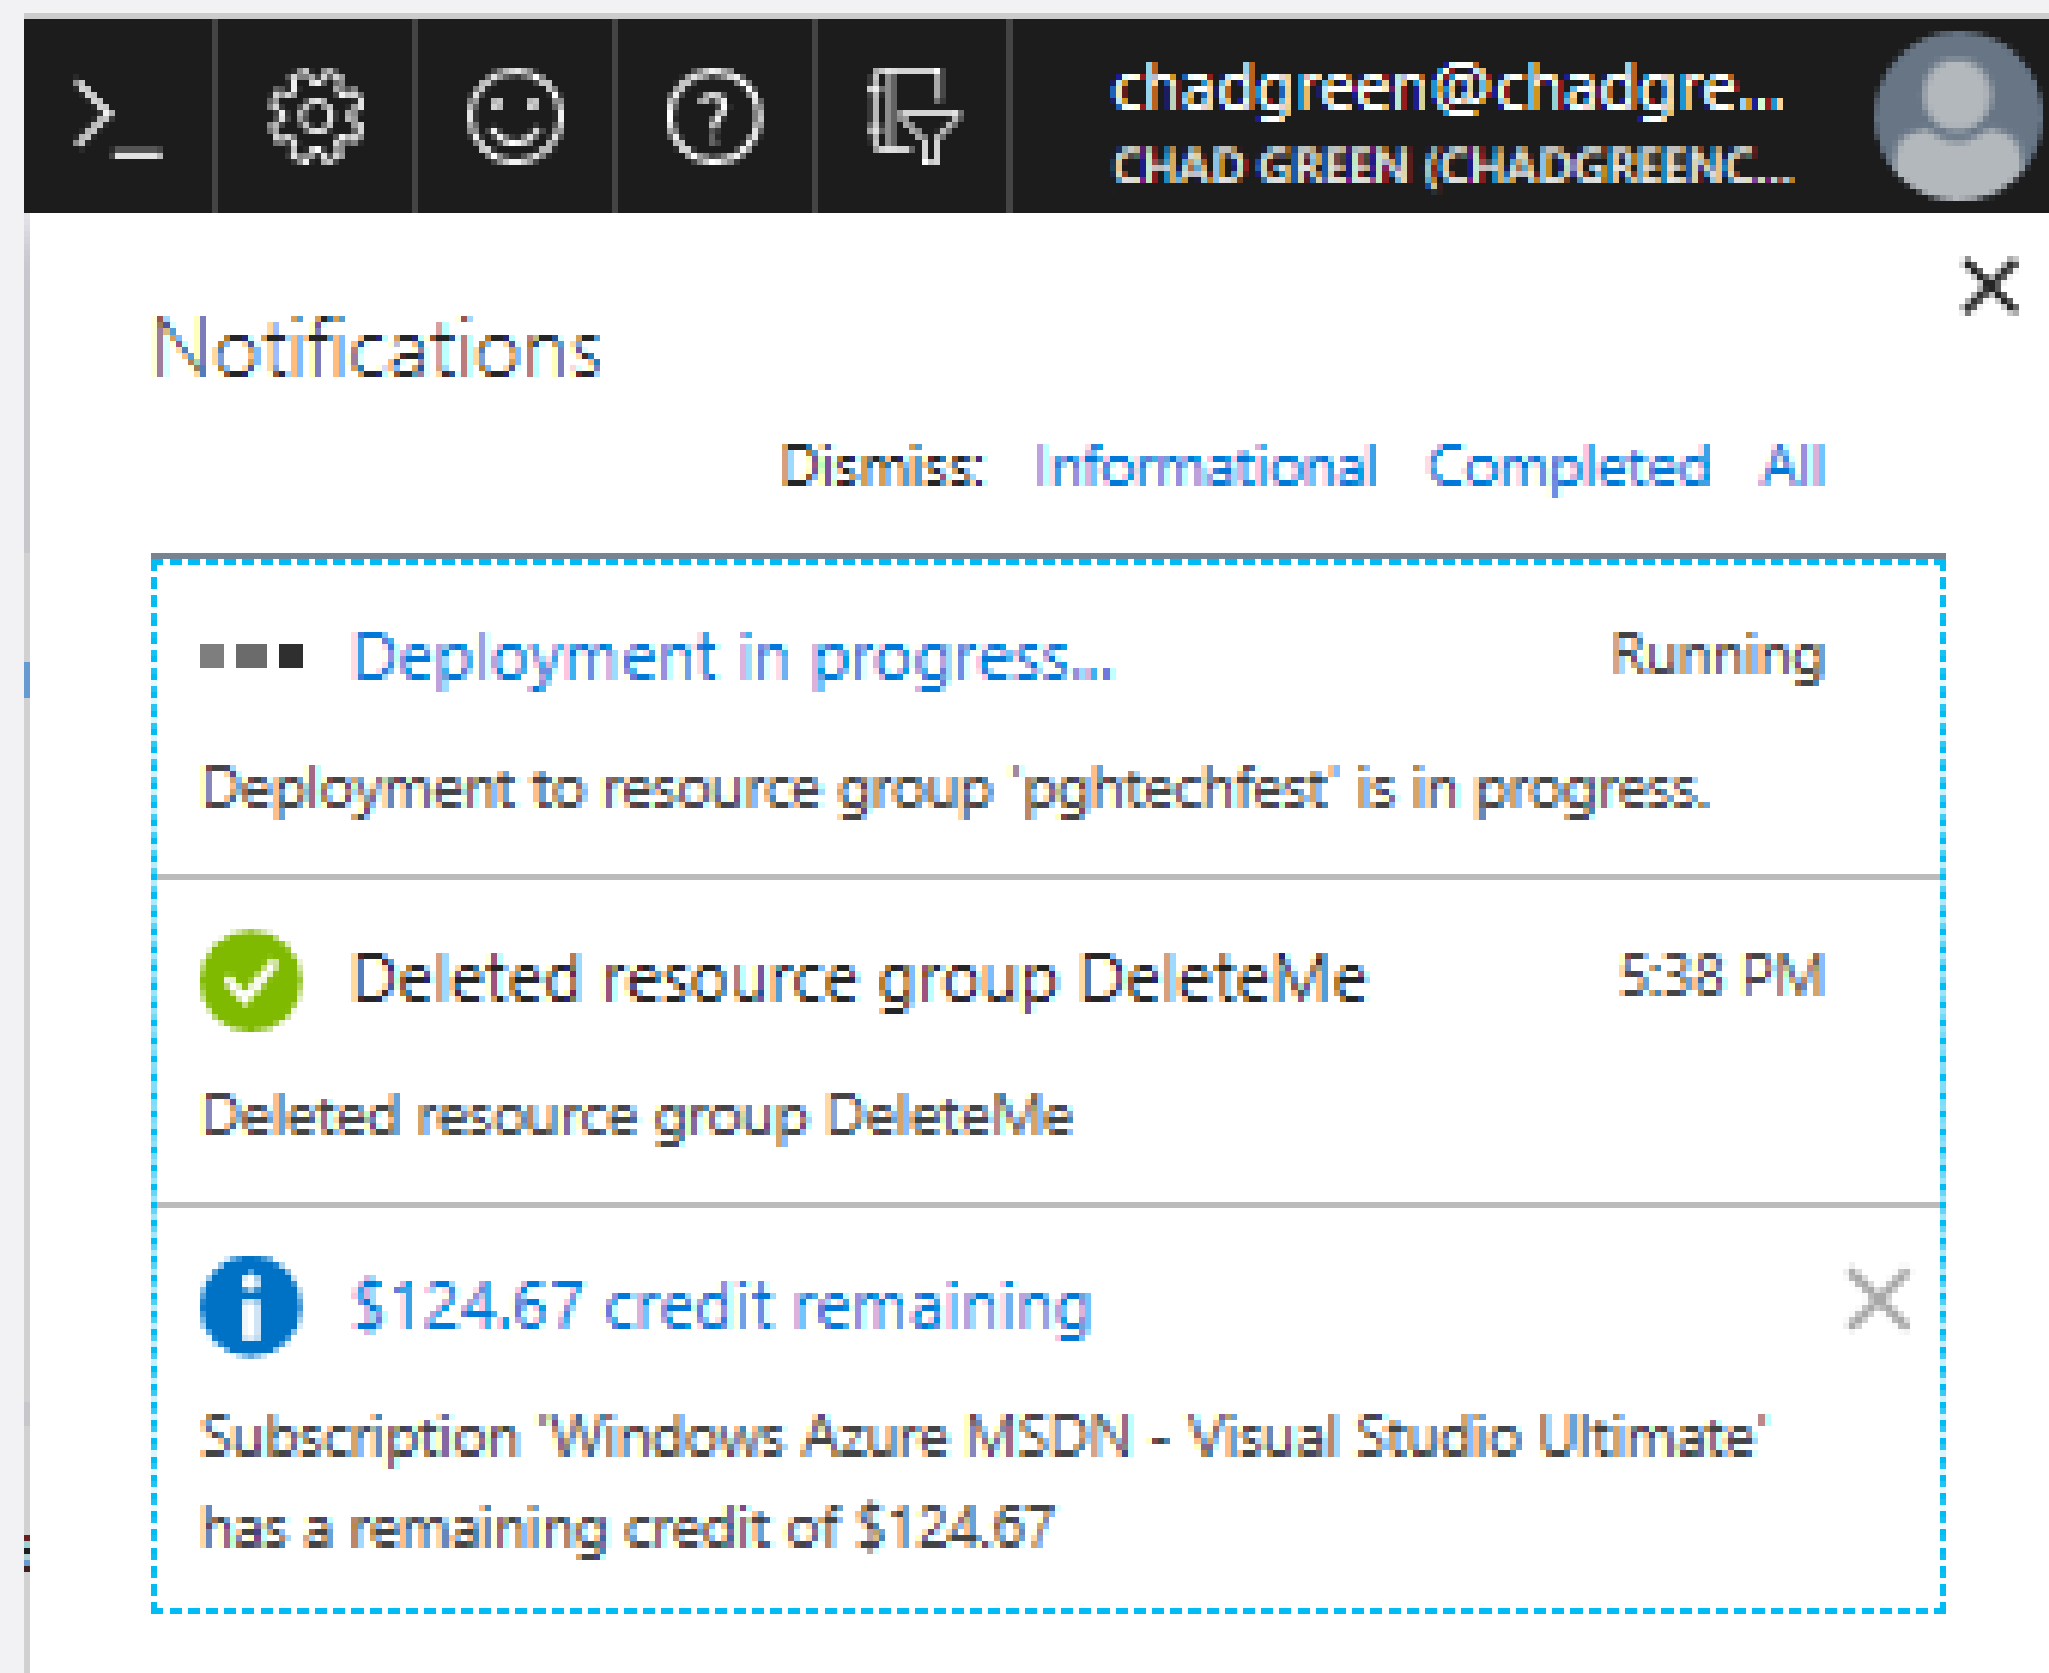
>_

chadgreen@chadgre...
CHAD GREEN (CHADGREENC...

Notifications

Dismiss: Informational Completed All

Deployment in progress... Running

Deployment to resource group 'pghtechfest' is in progress.

Deleted resource group DeleteMe 5:38 PM

Deleted resource group DeleteMe

$124.67 credit remaining

Subscription 'Windows Azure MSDN - Visual Studio Ultimate' has a remaining credit of $124.67